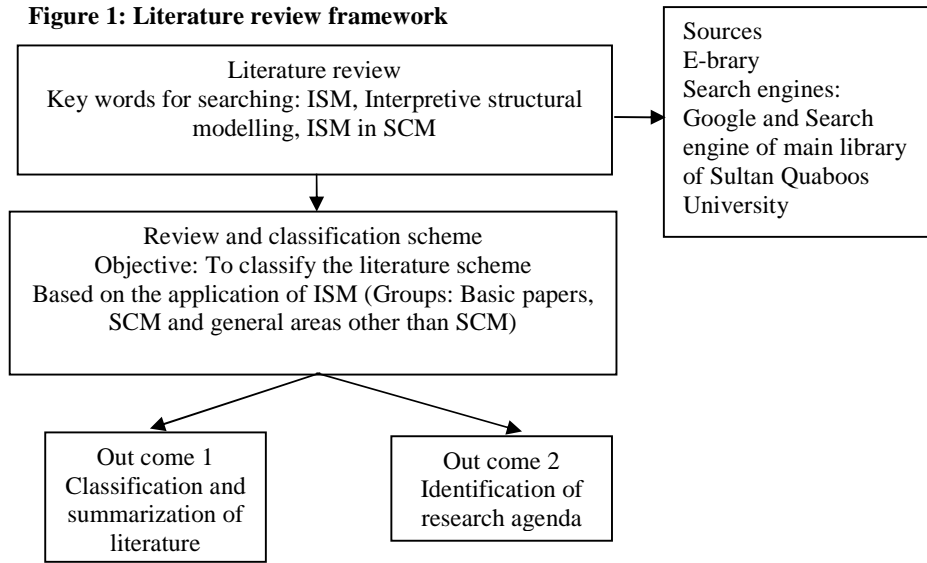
Figure 1: Literature review framework

Literature review
Key words for searching: ISM, Interpretive structural modelling, ISM in SCM

Sources
E-brary
Search engines:
Google and Search engine of main library of Sultan Quaboos University

Review and classification scheme
Objective: To classify the literature scheme
Based on the application of ISM (Groups: Basic papers, SCM and general areas other than SCM)

Out come 1
Classification and summarization of literature

Out come 2
Identification of research agenda